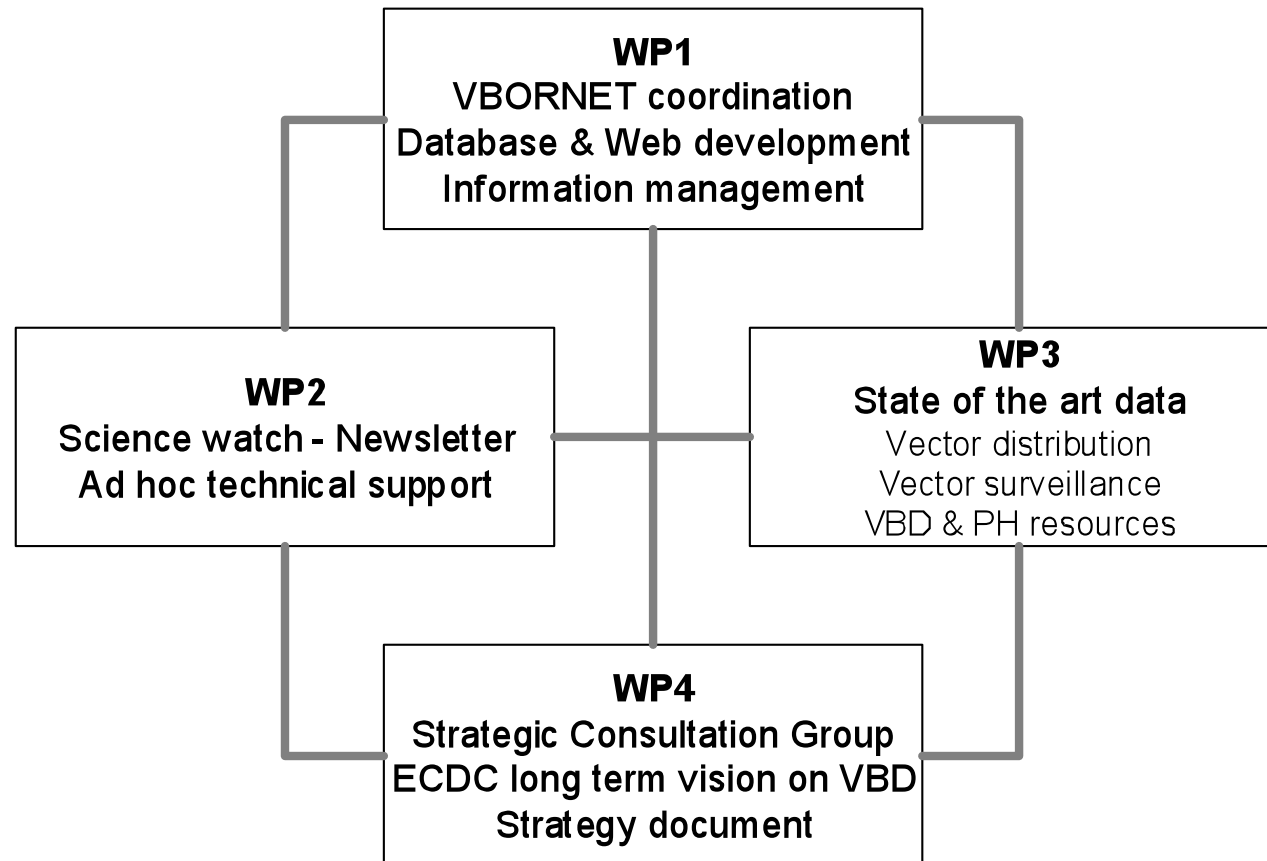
WP1
VBORNET coordination
Database & Web development
Information management

WP2
Science watch - Newsletter
Ad hoc technical support

WP3
State of the art data
Vector distribution
Vector surveillance
VBD & PH resources

WP4
Strategic Consultation Group
ECDC long term vision on VBD
Strategy document